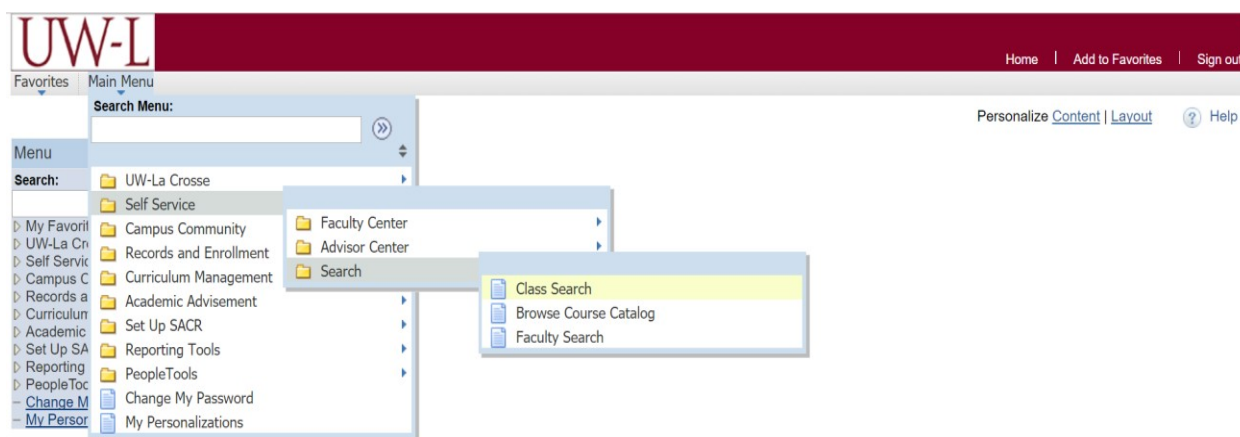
UW-L

Home | Add to Favorites | Sign out

Favorites Main Menu

Search Menu:

Personalize Content | Layout Help

Menu

Search:

My Favorit
UW-La Cr
Self Servic
Campus C
Records a
Curriculum
Academic
Set Up SA
Reporting
PeopleToo
Change M
My Persor

UW-La Crosse
Self Service
Campus Community
Records and Enrollment
Curriculum Management
Academic Advisement
Set Up SACR
Reporting Tools
PeopleTools
Change My Password
My Personalizations

Faculty Center
Advisor Center
Search

Class Search
Browse Course Catalog
Faculty Search